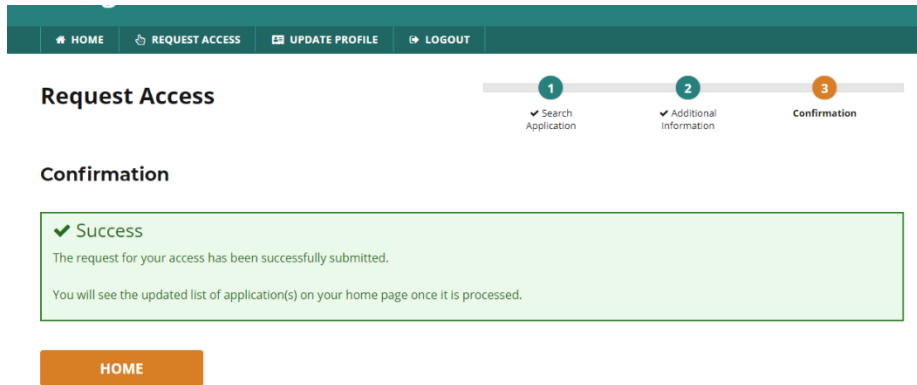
HOME REQUEST ACCESS UPDATE PROFILE LOGOUT

Request Access

1 ✔ Search Application
2 ✔ Additional Information
3 Confirmation

Confirmation

✔ Success

The request for your access has been successfully submitted.

You will see the updated list of application(s) on your home page once it is processed.

HOME